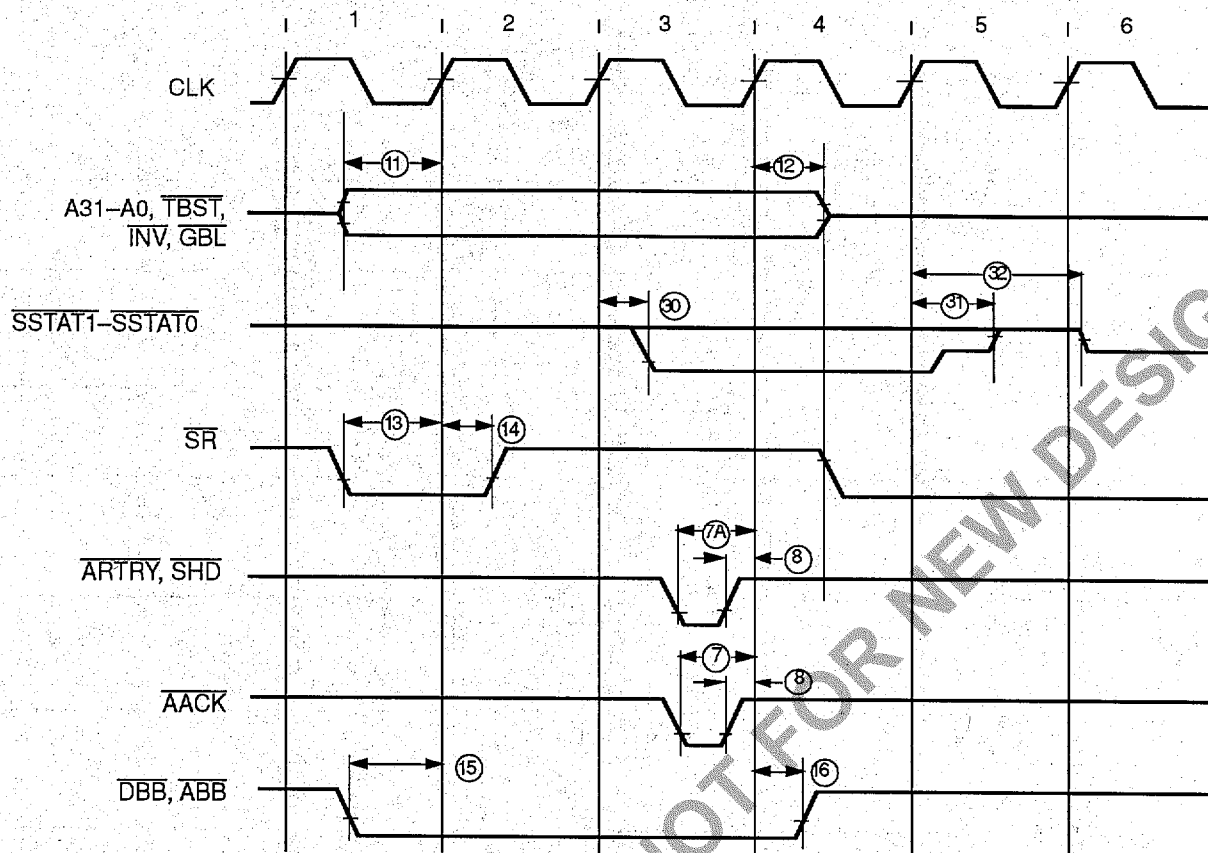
1 2 3 4 5 6

CLK

11

12

$A31–A0, \overline{TBST}, \overline{INV}, \overline{GBL}$

32

30

31

$\overline{SSTAT1}–\overline{SSTAT0}$

13

14

$\overline{SR}$

7A

8

$\overline{ARTRY}, \overline{SHD}$

7

8

$\overline{AACK}$

15

16

$\overline{DBB}, \overline{ABB}$

NOT FOR NEW DESIG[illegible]